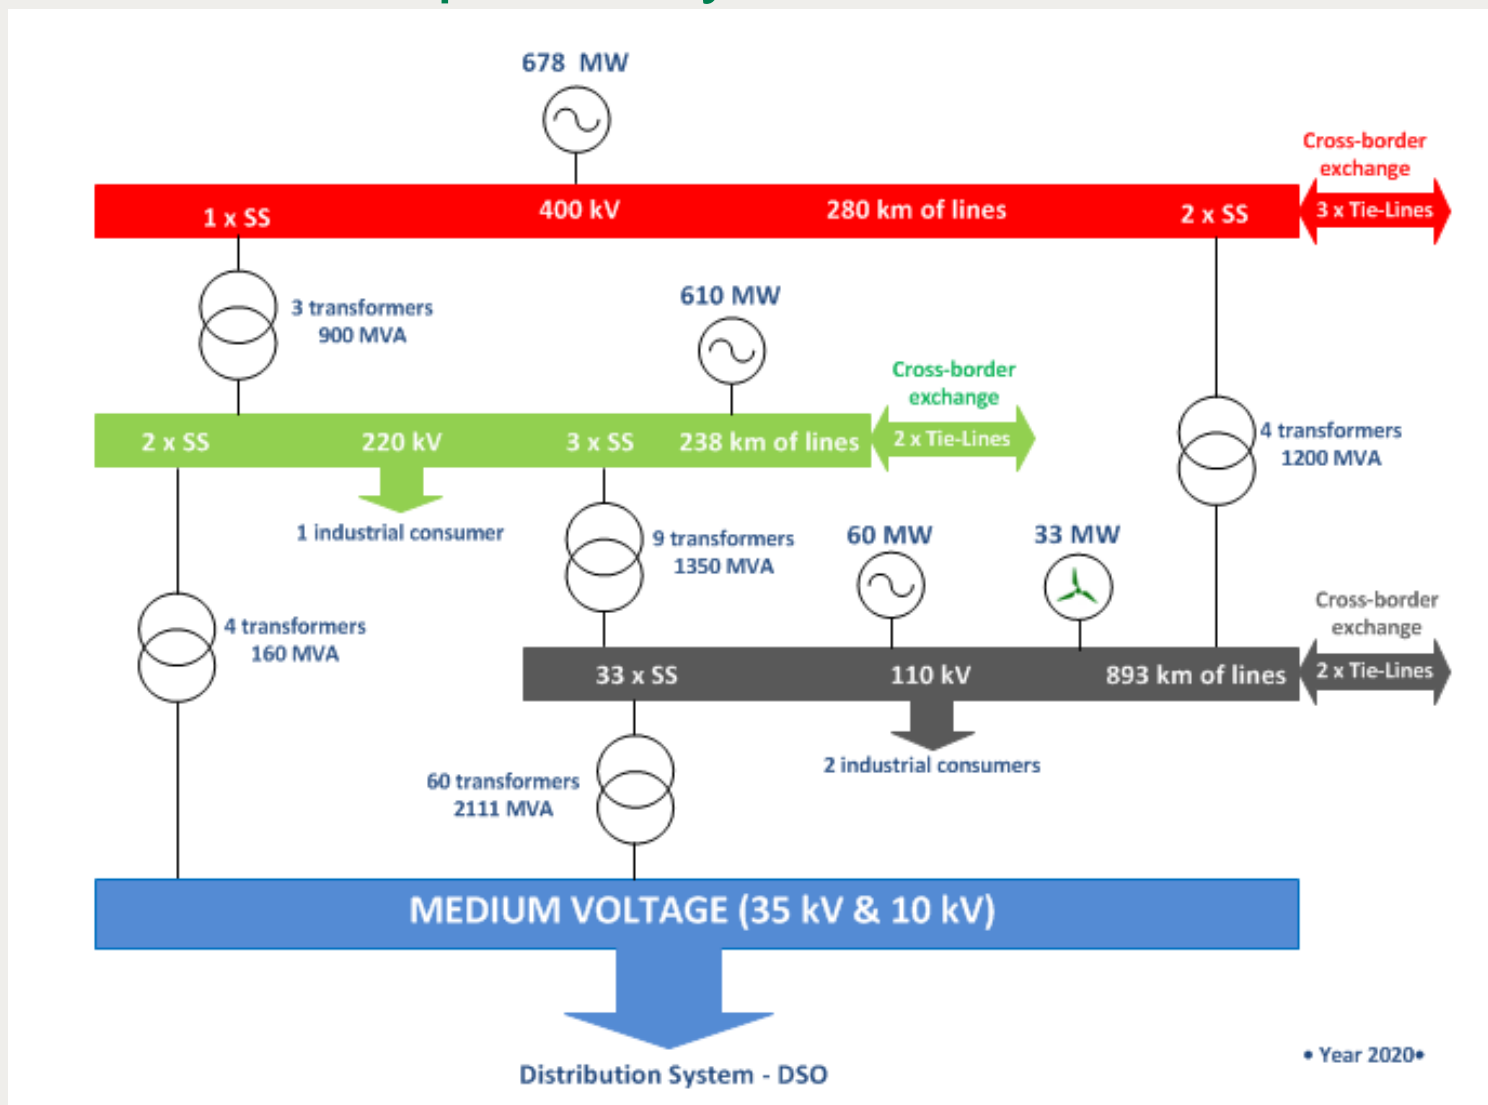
678 MW

Cross-border exchange

1 x SS 400 kV 280 km of lines 2 x SS

3 x Tie-Lines

3 transformers 900 MVA

610 MW

Cross-border exchange

2 x SS 220 kV 3 x SS 238 km of lines

2 x Tie-Lines

4 transformers 1200 MVA

1 industrial consumer

9 transformers 1350 MVA

60 MW

33 MW

Cross-border exchange

4 transformers 160 MVA

33 x SS 110 kV 893 km of lines

2 x Tie-Lines

2 industrial consumers

60 transformers 2111 MVA

MEDIUM VOLTAGE (35 kV & 10 kV)

Distribution System - DSO

• Year 2020•